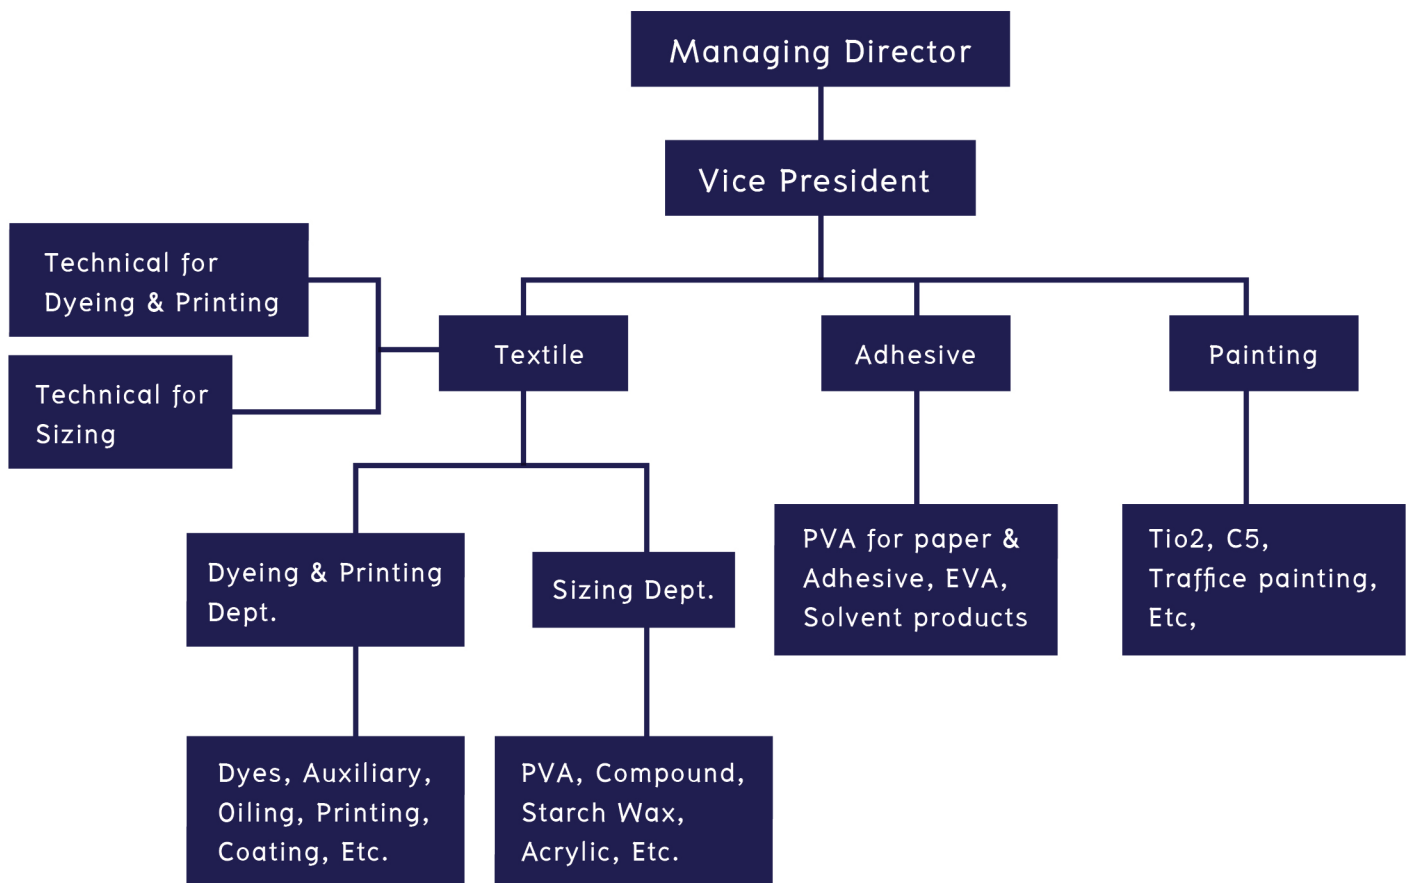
Managing Director

Vice President

Technical for Dyeing & Printing

Technical for Sizing

Textile

Adhesive

Painting

Dyeing & Printing Dept.

Sizing Dept.

PVA for paper & Adhesive, EVA, Solvent products

Tio2, C5, Traffice painting, Etc,

Dyes, Auxiliary, Oiling, Printing, Coating, Etc.

PVA, Compound, Starch Wax, Acrylic, Etc.